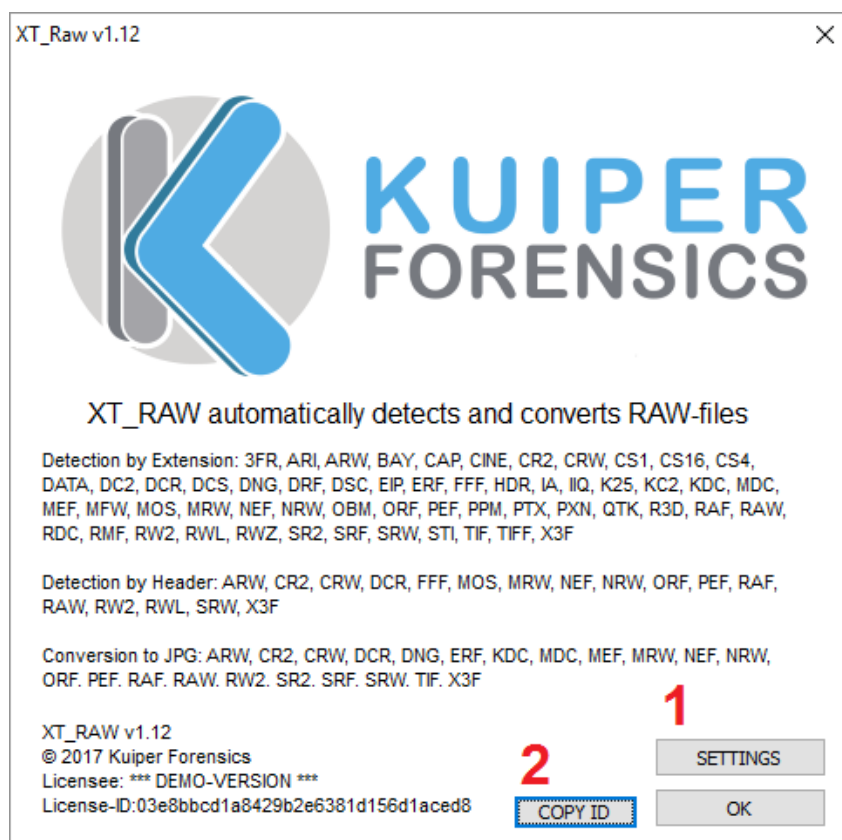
XT_Raw v1.12

KUIPER
FORENSICS

XT_RAW automatically detects and converts RAW-files

Detection by Extension: 3FR, ARI, ARW, BAY, CAP, CINE, CR2, CRW, CS1, CS16, CS4, DATA, DC2, DCR, DCS, DNG, DRF, DSC, EIP, ERF, FFF, HDR, IA, IIQ, K25, KC2, KDC, MDC, MEF, MFW, MOS, MRW, NEF, NRW, OBM, ORF, PEF, PPM, PTX, PXN, QTK, R3D, RAF, RAW, RDC, RMF, RW2, RWL, RWZ, SR2, SRF, SRW, STI, TIF, TIFF, X3F

Detection by Header: ARW, CR2, CRW, DCR, FFF, MOS, MRW, NEF, NRW, ORF, PEF, RAF, RAW, RW2, RWL, SRW, X3F

Conversion to JPG: ARW, CR2, CRW, DCR, DNG, ERF, KDC, MDC, MEF, MRW, NEF, NRW, ORF. PEF. RAF. RAW. RW2. SR2. SRF. SRW. TIF. X3F

1

XT_RAW v1.12
© 2017 Kuiper Forensics
Licensee: *** DEMO-VERSION ***
License-ID:03e8bbcd1a8429b2e6381d156d1aced8

2

SETTINGS

COPY ID

OK